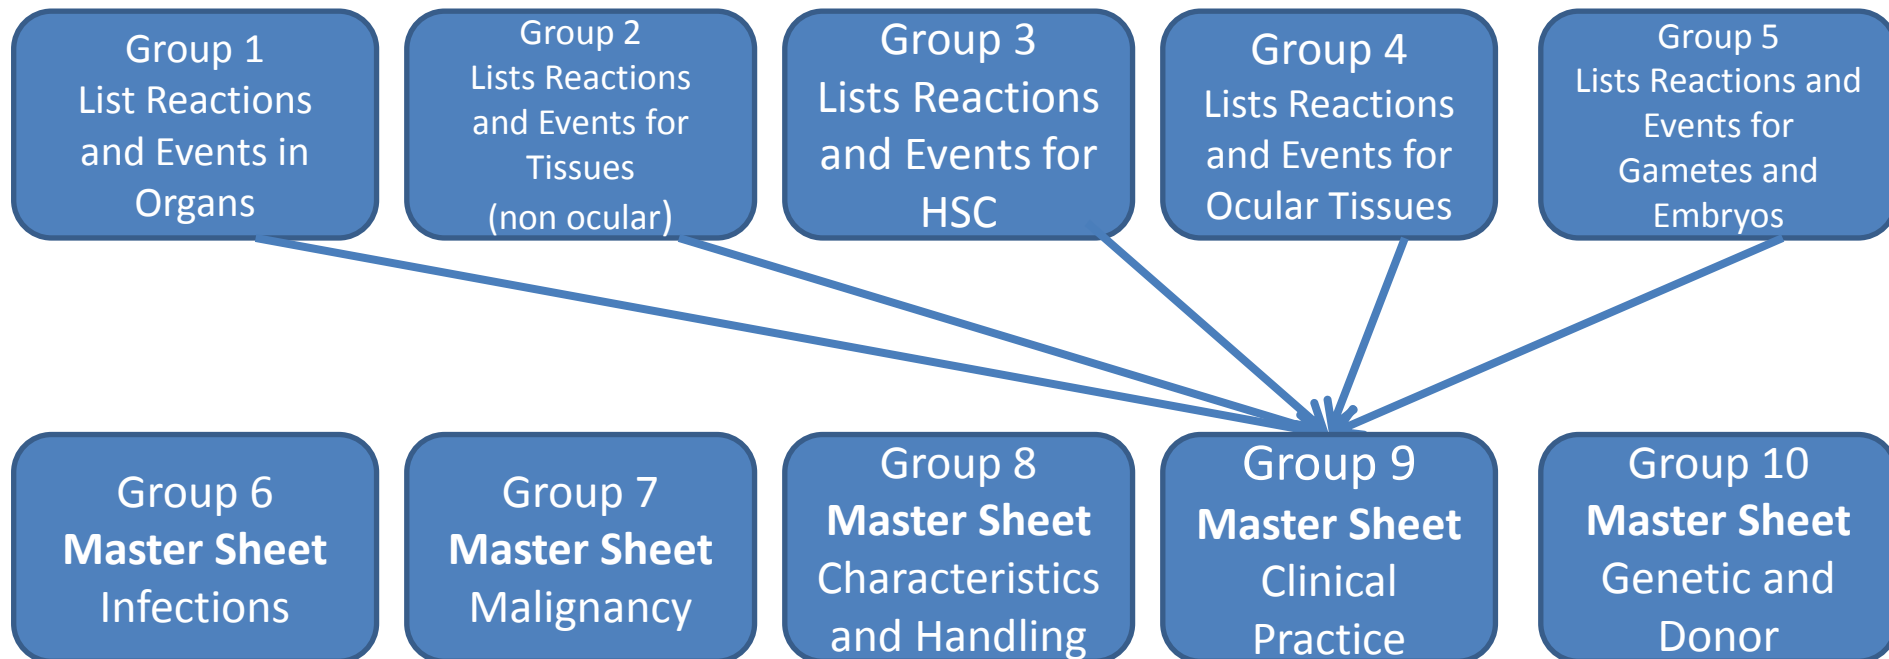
Group 1
List Reactions and Events in Organs

Group 2
Lists Reactions and Events for Tissues (non ocular)

Group 3
Lists Reactions and Events for HSC

Group 4
Lists Reactions and Events for Ocular Tissues

Group 5
Lists Reactions and Events for Gametes and Embryos

Group 6
**Master Sheet**
Infections

Group 7
**Master Sheet**
Malignancy

Group 8
**Master Sheet**
Characteristics and Handling

Group 9
**Master Sheet**
Clinical Practice

Group 10
**Master Sheet**
Genetic and Donor